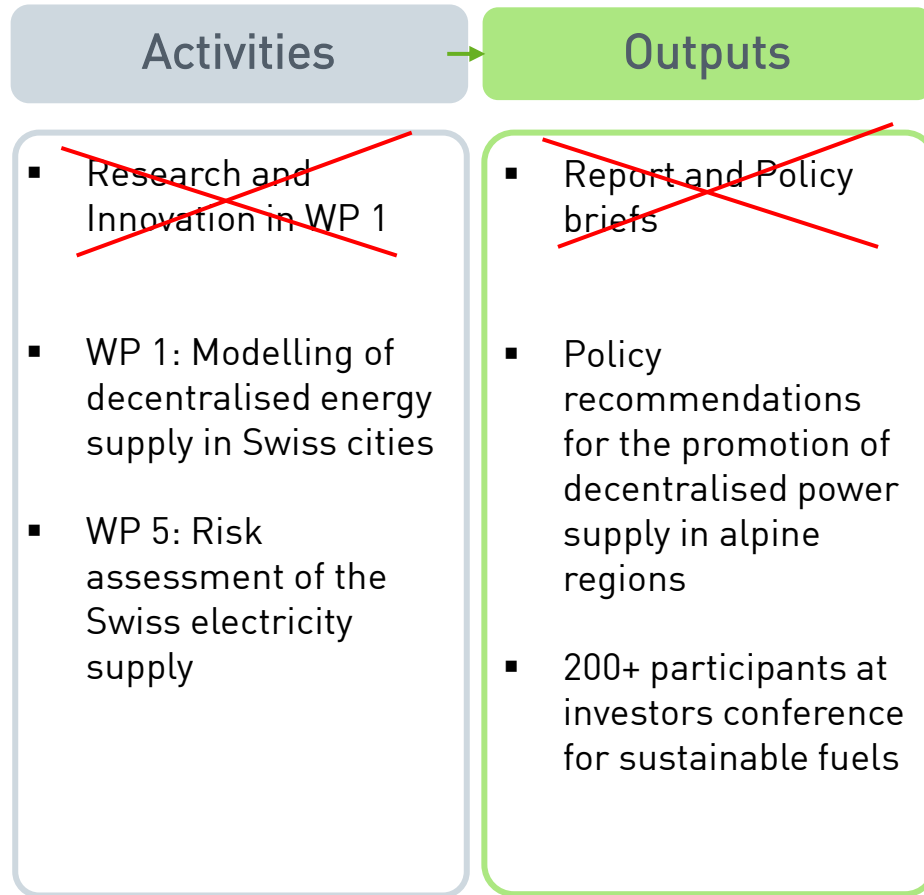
Activities

Outputs

- Research and Innovation in WP 1

- WP 1: Modelling of decentralised energy supply in Swiss cities

- WP 5: Risk assessment of the Swiss electricity supply

- Report and Policy briefs

- Policy recommendations for the promotion of decentralised power supply in alpine regions

- 200+ participants at investors conference for sustainable fuels